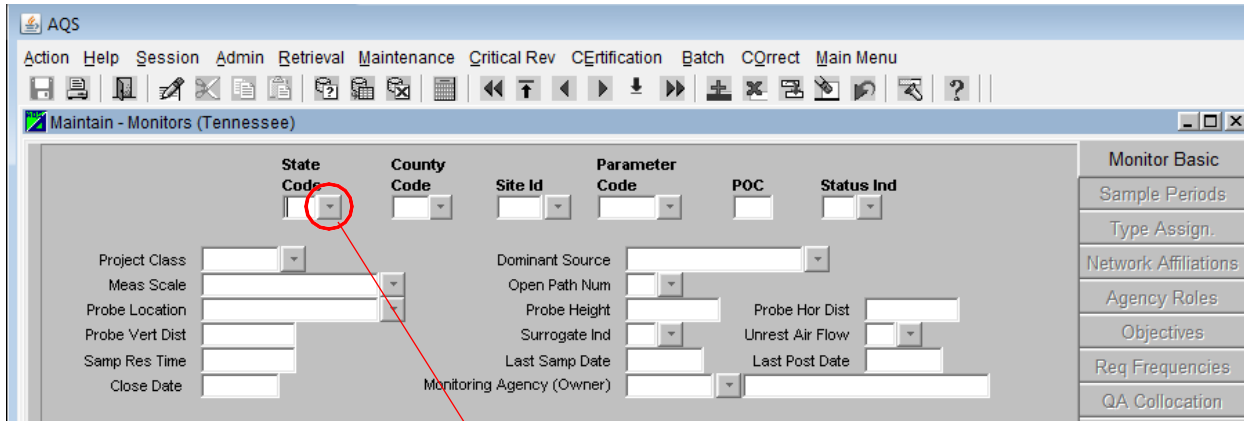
AQS

Action Help Session Admin Retrieval Maintenance Critical Rev CErtification Batch COrrect Main Menu

Maintain - Monitors (Tennessee)

State Code
County Code
Site Id
Parameter Code
POC
Status Ind

Project Class
Meas Scale
Probe Location
Probe Vert Dist
Samp Res Time
Close Date

Dominant Source
Open Path Num
Probe Height
Surrogate Ind
Last Samp Date
Monitoring Agency (Owner)

Probe Hor Dist
Unrest Air Flow
Last Post Date

Monitor Basic
Sample Periods
Type Assign.
Network Affiliations
Agency Roles
Objectives
Req Frequencies
QA Collocation